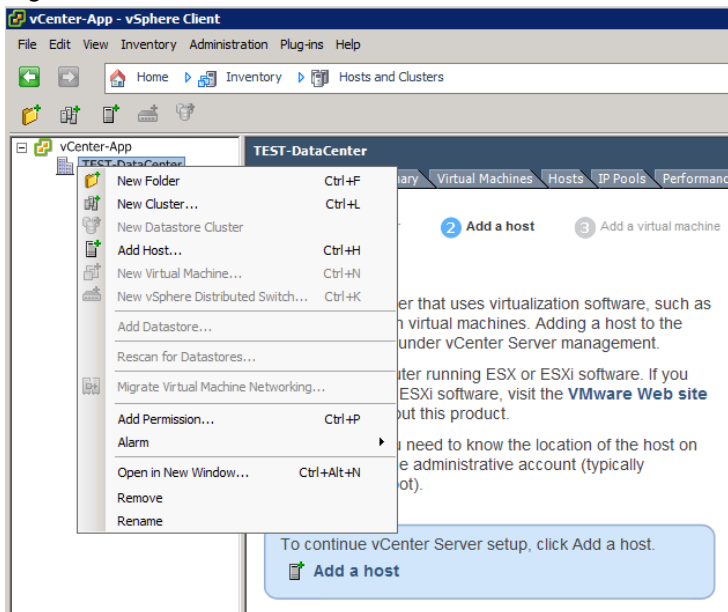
vCenter-App - vSphere Client

File Edit View Inventory Administration Plug-ins Help

Home Inventory Hosts and Clusters

vCenter-App
TEST-DataCenter

TEST-DataCenter

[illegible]ary Virtual Machines Hosts IP Pools Performanc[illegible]

2 Add a host 3 Add a virtual machine

New Folder Ctrl+F
New Cluster... Ctrl+L
New Datastore Cluster
Add Host... Ctrl+H
New Virtual Machine... Ctrl+N
New vSphere Distributed Switch... Ctrl+K
Add Datastore...
Rescan for Datastores...
Migrate Virtual Machine Networking...
Add Permission... Ctrl+P
Alarm
Open in New Window... Ctrl+Alt+N
Remove
Rename

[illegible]er that uses virtualization software, such as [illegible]n virtual machines. Adding a host to the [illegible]under vCenter Server management.

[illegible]ter running ESX or ESXi software. If you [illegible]ESXi software, visit the VMware Web site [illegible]out this product.

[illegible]u need to know the location of the host on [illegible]e administrative account (typically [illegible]oot).

To continue vCenter Server setup, click Add a host.

Add a host